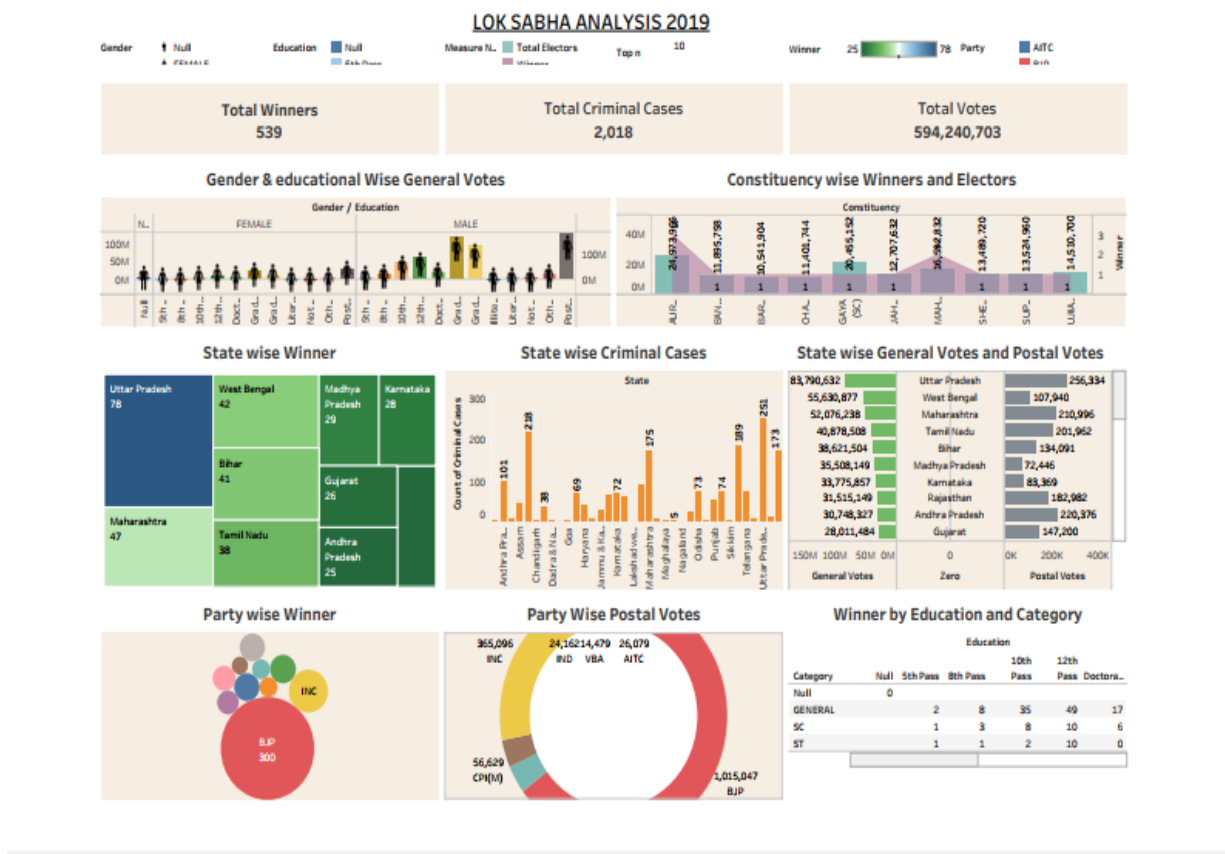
LOK SABHA ANALYSIS 2019

Gender Null FEMALE Education Null 5th Pass Measure N.. Total Electors Winner Top n 10 Winner 25 78 Party AITC BJP

Total Winners
539

Total Criminal Cases
2,018

Total Votes
594,240,703

Gender & educational Wise General Votes

Gender / Education

N.. FEMALE MALE

100M 50M 0M

100M 0M

Null 5th .. 8th .. 10th .. 12th .. Doct.. Grad.. Grad.. Liter.. Not .. Oth.. Post.. 5th .. 8th .. 10th .. 12th .. Doct.. Grad.. Grad.. Illite.. Liter.. Not .. Oth.. Post..

Constituency wise Winners and Electors

Constituency

40M 20M 0M

24,573,966 11,895,758 10,541,904 11,401,744 20,455,152 12,707,632 16,982,832 13,489,720 13,524,960 14,530,700

1 1 1 1 1 1 1 1 1

3 2 1 Winner

AUR.. BAN.. BAR.. CHA.. GAYA (SC) JAH.. MAH.. SHE.. SUP.. UJJA..

State wise Winner

Uttar Pradesh 78
West Bengal 42
Madhya Pradesh 29
Karnataka 28
Bihar 41
Gujarat 26
Maharashtra 47
Tamil Nadu 38
Andhra Pradesh 25

State wise Criminal Cases

State

Count of Criminal Cases

300 200 100 0

101 218 38 69 72 175 5 73 74 189 251 173

Andhra Pra.. Assam Chandigarh Dadra & Na.. Goa Haryana Jammu & Ka.. Karnataka Lakshadwe.. Maharashtra Meghalaya Nagaland Odisha Punjab Sikkim Telangana Uttar Prade..

State wise General Votes and Postal Votes

| General Votes | State | Postal Votes |
|---|---|---|
| 83,790,632 | Uttar Pradesh | 256,334 |
| 55,630,877 | West Bengal | 107,940 |
| 52,076,238 | Maharashtra | 210,996 |
| 40,878,508 | Tamil Nadu | 201,962 |
| 38,621,504 | Bihar | 134,091 |
| 35,508,149 | Madhya Pradesh | 72,446 |
| 33,775,857 | Karnataka | 83,369 |
| 31,515,149 | Rajasthan | 182,982 |
| 30,748,327 | Andhra Pradesh | 220,376 |
| 28,011,484 | Gujarat | 147,200 |

150M 100M 50M 0M General Votes 0 Zero 0K 200K 400K Postal Votes

Party wise Winner

INC
BJP 300

Party Wise Postal Votes

365,096 INC
24,162 IND
14,479 VBA
26,079 AITC
56,629 CPI(M)
1,015,047 BJP

Winner by Education and Category

Education

| Category | Null | 5th Pass | 8th Pass | 10th Pass | 12th Pass | Doctora.. |
|---|---|---|---|---|---|---|
| Null | 0 | | | | | |
| GENERAL | | 2 | 8 | 35 | 49 | 17 |
| SC | | 1 | 3 | 8 | 10 | 6 |
| ST | | 1 | 1 | 2 | 10 | 0 |